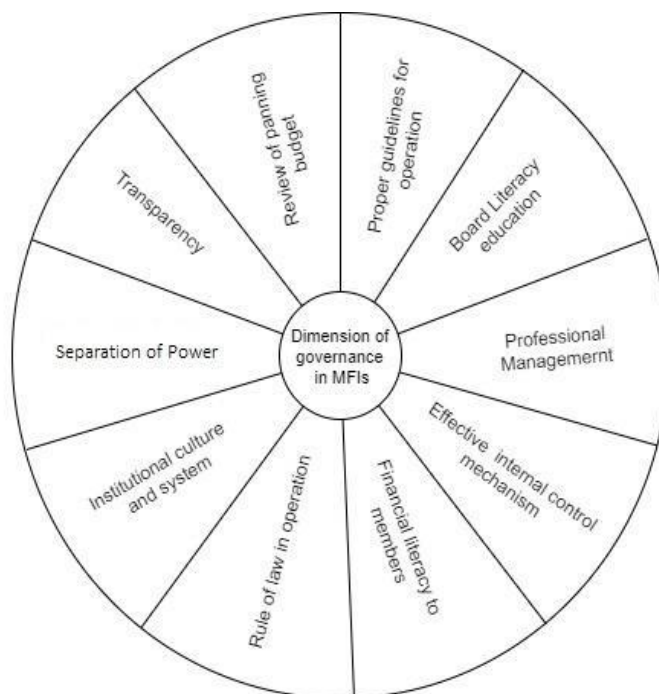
Dimension of governance in MFIs

Review of panning budget

Proper guidelines for operation

Board Literacy education

Professional Managemernt

Effective internal control mechanism

Financial literacy to members

Rule of law in operation

Institutional culture and system

Separation of Power

Transparency